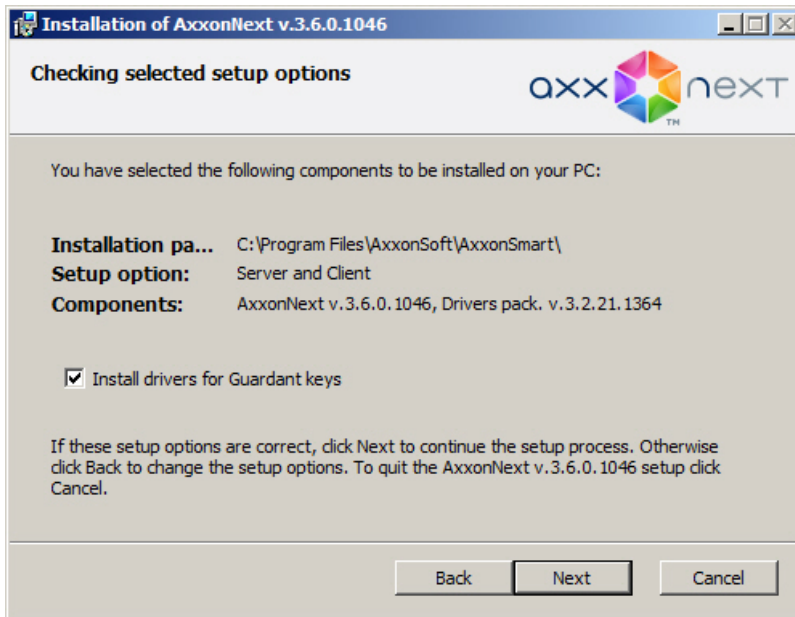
Installation of AxxonNext v.3.6.0.1046

Checking selected setup options

axx next
TM

You have selected the following components to be installed on your PC:

Installation pa... C:\Program Files\AxxonSoft\AxxonSmart\
Setup option: Server and Client
Components: AxxonNext v.3.6.0.1046, Drivers pack. v.3.2.21.1364

☑ Install drivers for Guardant keys

If these setup options are correct, click Next to continue the setup process. Otherwise click Back to change the setup options. To quit the AxxonNext v.3.6.0.1046 setup click Cancel.

Back Next Cancel